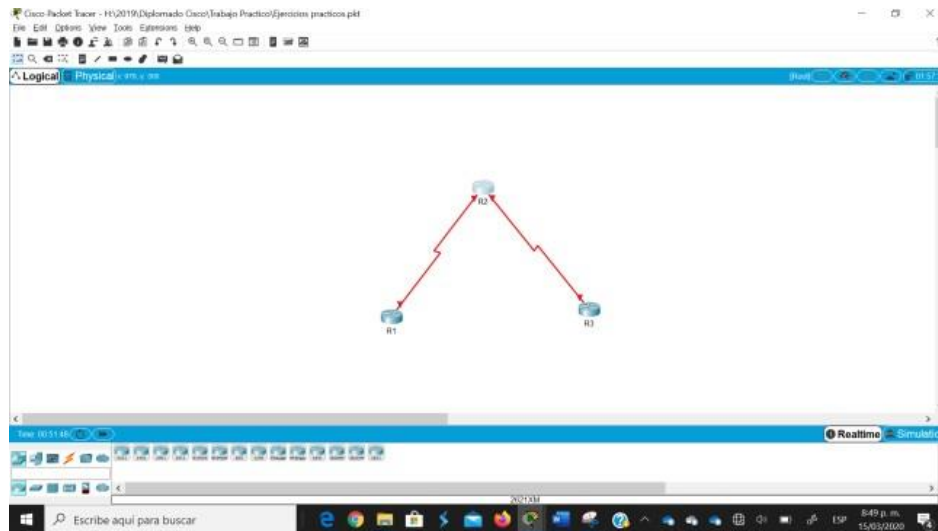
Cisco Packet Tracer - H:\2019\Diplomado Cisco\Trabajo Practico\Ejercicios practicos.pkt

File Edit Options View Tools Extensions Help

Logical Physical

[Root]

R2

R1

R3

Time: 00:51:46

Realtime Simulatio

2621XM

Escribe aquí para buscar

ESP

8:49 p. m.
15/03/2020